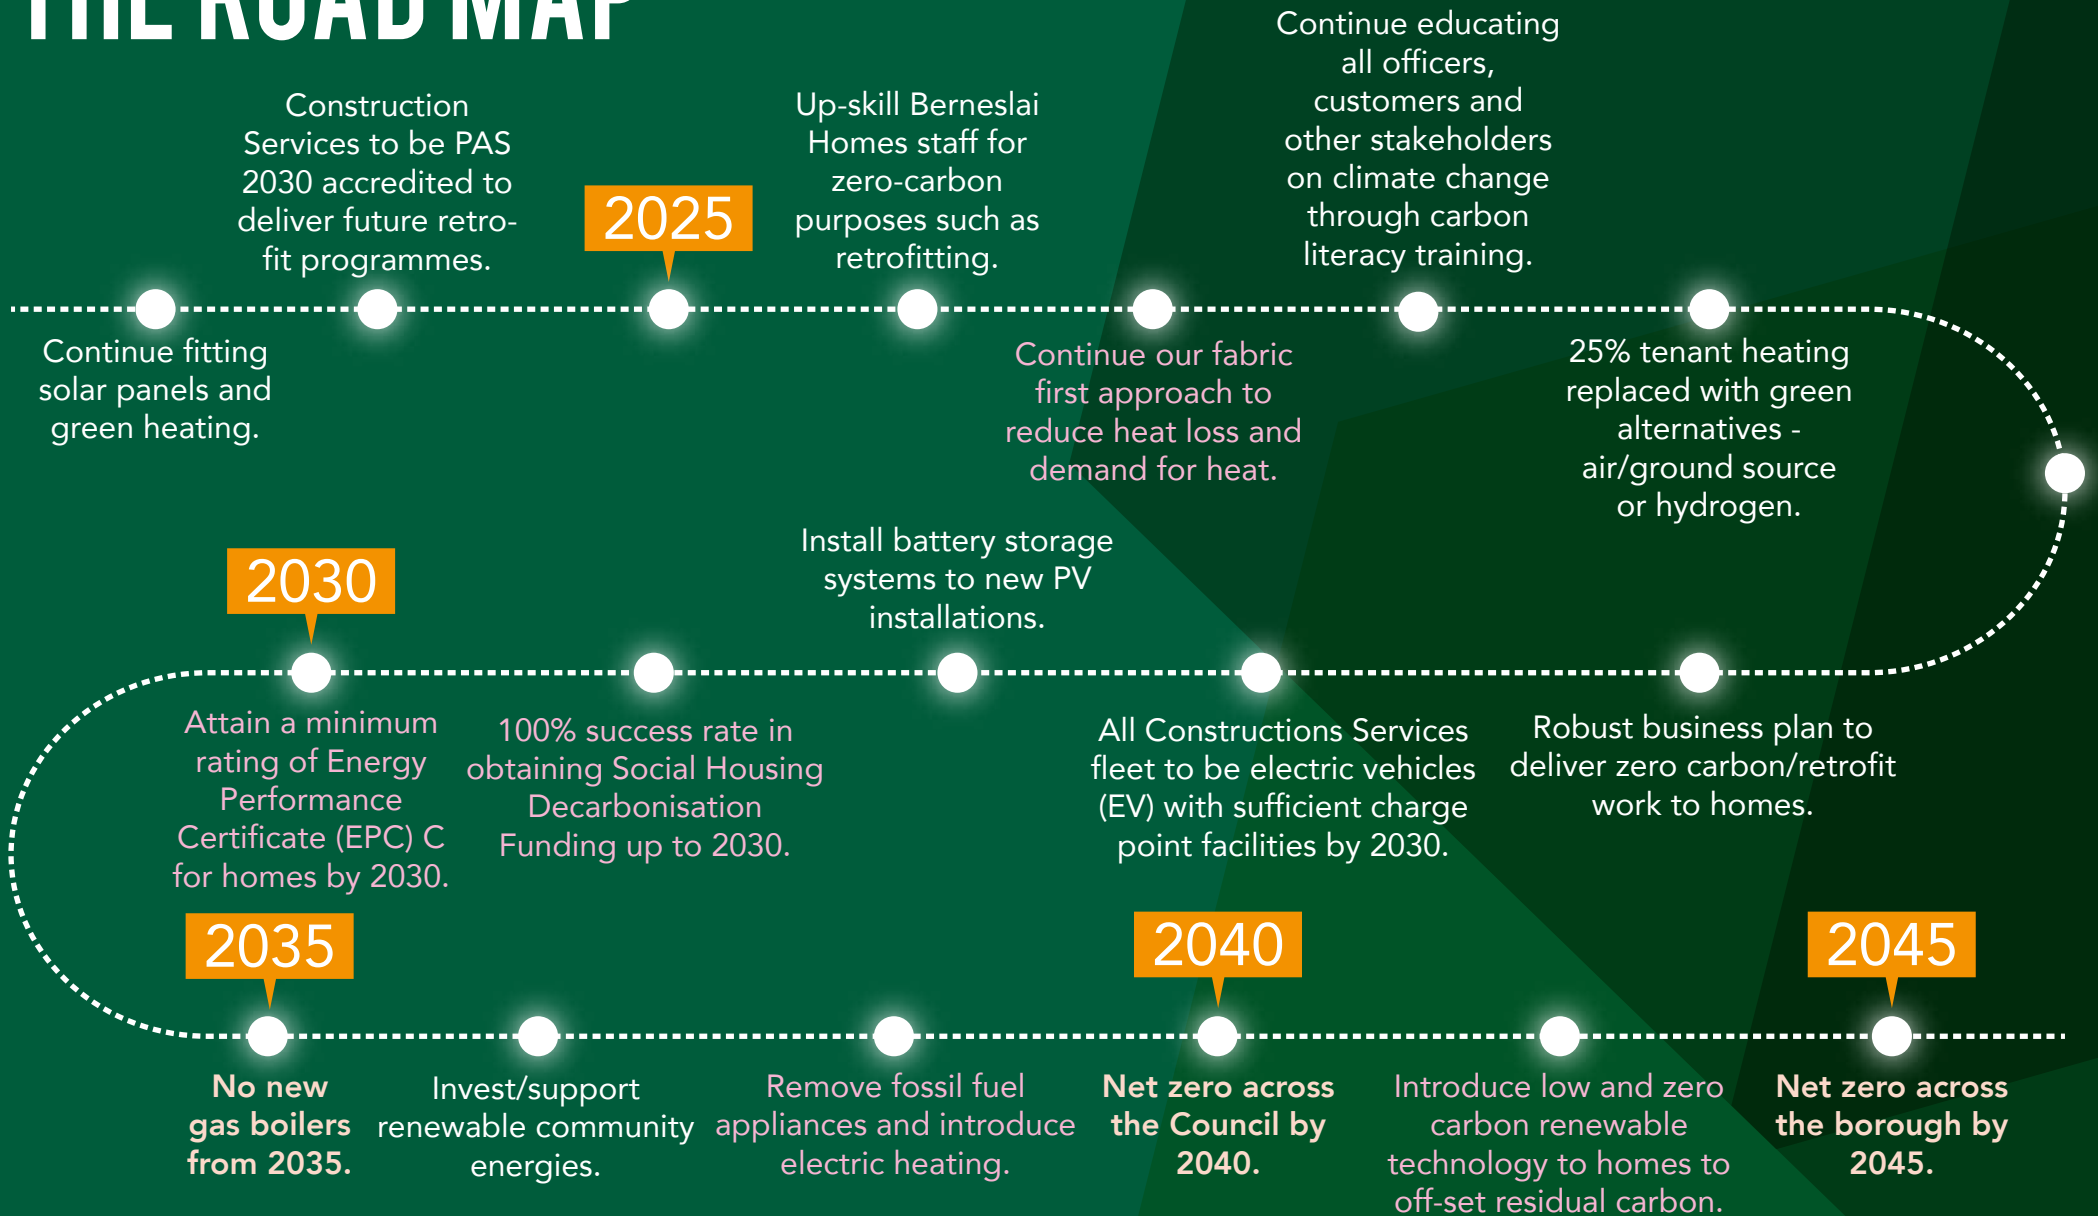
THE ROAD MAP

Construction Services to be PAS 2030 accredited to deliver future retrofit programmes.

2025

Up-skill Berneslai Homes staff for zero-carbon purposes such as retrofitting.

Continue educating all officers, customers and other stakeholders on climate change through carbon literacy training.

Continue fitting solar panels and green heating.

Continue our fabric first approach to reduce heat loss and demand for heat.

25% tenant heating replaced with green alternatives - air/ground source or hydrogen.

2030

Install battery storage systems to new PV installations.

Attain a minimum rating of Energy Performance Certificate (EPC) C for homes by 2030.

100% success rate in obtaining Social Housing Decarbonisation Funding up to 2030.

All Constructions Services fleet to be electric vehicles (EV) with sufficient charge point facilities by 2030.

Robust business plan to deliver zero carbon/retrofit work to homes.

2035

2040

2045

No new gas boilers from 2035.

Invest/support renewable community energies.

Remove fossil fuel appliances and introduce electric heating.

Net zero across the Council by 2040.

Introduce low and zero carbon renewable technology to homes to off-set residual carbon.

Net zero across the borough by 2045.